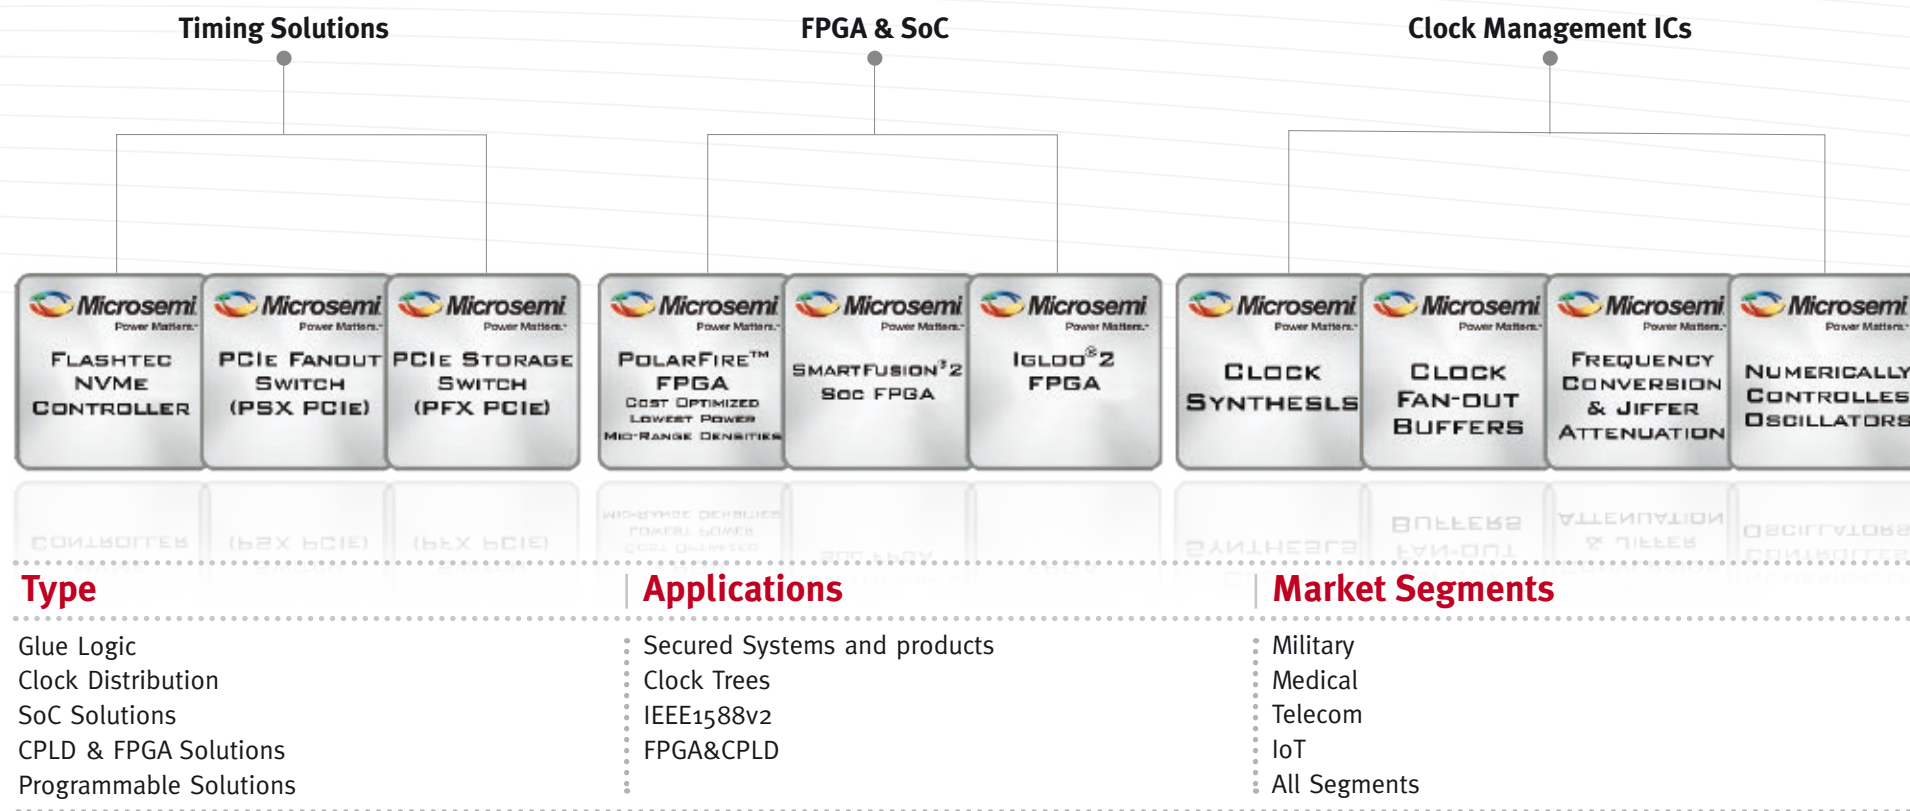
Timing Solutions

FPGA & SoC

Clock Management ICs

Microsemi Power Matters.
FLASHTEC NVME CONTROLLER

Microsemi Power Matters.
PCIE FANOUT SWITCH (PSX PCIE)

Microsemi Power Matters.
PCIE STORAGE SWITCH (PFX PCIE)

Microsemi Power Matters.
POLARFIRE™ FPGA
COST OPTIMIZED LOWEST POWER MID-RANGE DENSITIES

Microsemi Power Matters.
SMARTFUSION®2 SOC FPGA

Microsemi Power Matters.
IGLOO®2 FPGA

Microsemi Power Matters.
CLOCK SYNTHESIS

Microsemi Power Matters.
CLOCK FAN-OUT BUFFERS

Microsemi Power Matters.
FREQUENCY CONVERSION & JITTER ATTENUATION

Microsemi Power Matters.
NUMERICALLY CONTROLLED OSCILLATORS

Type

Glue Logic
Clock Distribution
SoC Solutions
CPLD & FPGA Solutions
Programmable Solutions

Applications

Secured Systems and products
Clock Trees
IEEE1588v2
FPGA&CPLD

Market Segments

Military
Medical
Telecom
IoT
All Segments